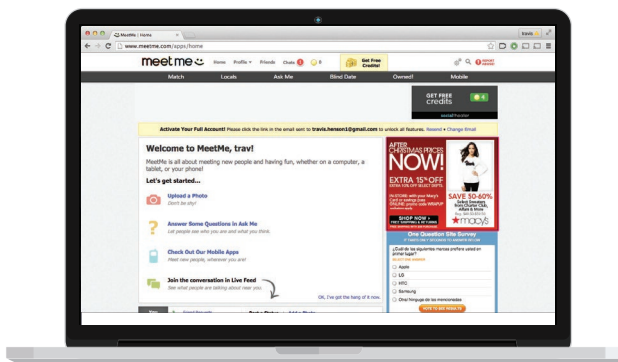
MeetMe | Home

travis

www.meetme.com/apps/home

meetme

Home Profile Friends Chats 0

Get Free Credits!

Match Locals Ask Me Blind Date Owned! Mobile

GET FREE credits

Activate Your Full Account! Please click the link in the email sent to travis.henson1@gmail.com to unlock all features. Resend • Change Email

Welcome to MeetMe, trav!

MeetMe is all about meeting new people and having fun, whether on a computer, a tablet, or your phone!

Let's get started...

Upload a Photo
Don't be shy!

Answer Some Questions in Ask Me
Let people see who you are and what you think.

Check Out Our Mobile Apps
Meet new people, wherever you are!

Join the conversation in Live Feed
See what people are talking about near you.

OK, I've got the hang of it now.

AFTER CHRISTMAS PRICES NOW!

EXTRA 15% OFF

SAVE 30-60%

macy's

SHOP NOW

One Question Site Survey

¿Cuál de las siguientes marcas prefiere usted en primer lugar?

Apple

LG

HTC

Samsung

Otra/ Ninguna de las mencionadas